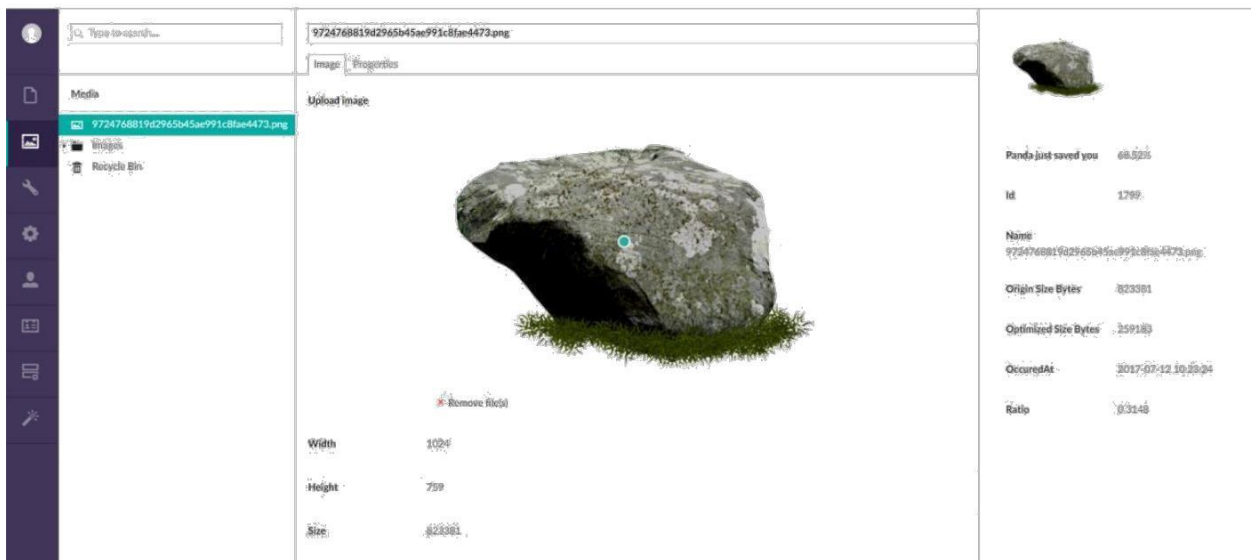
Type to search...

Media

9724768819d2965b45ae991c8fae4473.png

Images

Recycle Bin

9724768819d2965b45ae991c8fae4473.png

Image | Properties

Upload image

Remove file(s)

| | |
|---|---|
| Width | 1024 |
| Height | 759 |
| Size | 823381 |

| | |
|---|---|
| Panda just saved you | 68.52% |
| Id | 1799 |
| Name | 9724768819d2965b45ae991c8fae4473.png |
| Origin Size Bytes | 823381 |
| Optimized Size Bytes | 259183 |
| OccuredAt | 2017-07-12 10:28:34 |
| Ratio | 0.3148 |